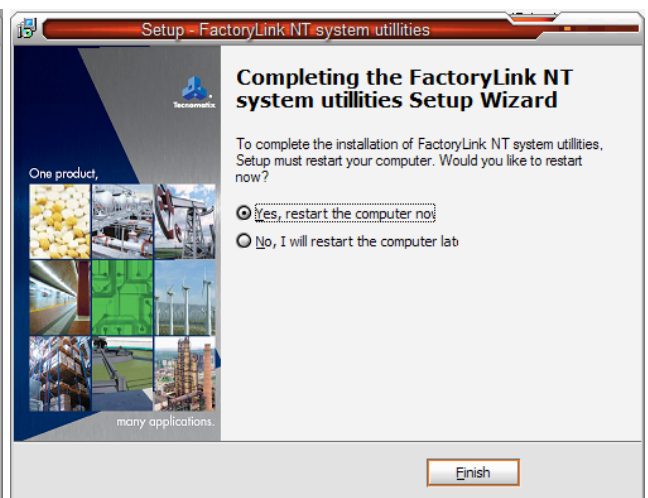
Setup - FactoryLink NT system utillities

Tecnomatix

One product,

many applications.

Completing the FactoryLink NT system utillities Setup Wizard

To complete the installation of FactoryLink NT system utillities, Setup must restart your computer. Would you like to restart now?

Yes, restart the computer nov

No, I will restart the computer lat

Finish